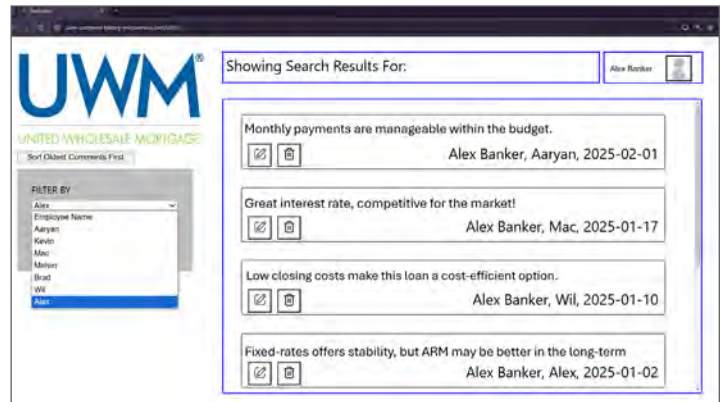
UWM®

UNITED WHOLESALE MORTGAGE

Sort Oldest Comments First

FILTER BY

Alex

Employee Name
Aaryan
Kevin
Mac
Melvin
Brad
Wil
Alex

Showing Search Results For:

Alex Banker

Monthly payments are manageable within the budget.

Alex Banker, Aaryan, 2025-02-01

Great interest rate, competitive for the market!

Alex Banker, Mac, 2025-01-17

Low closing costs make this loan a cost-efficient option.

Alex Banker, Wil, 2025-01-10

Fixed-rates offers stability, but ARM may be better in the long-term

Alex Banker, Alex, 2025-01-02